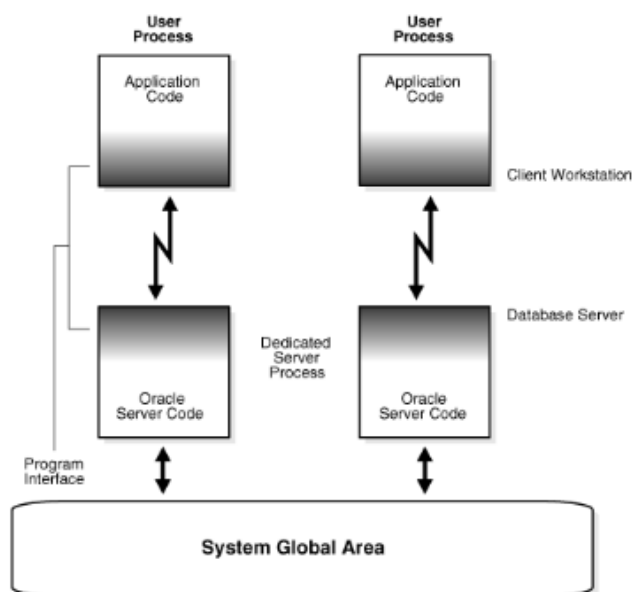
User Process

Application Code

User Process

Application Code

Client Workstation

Database Server

Dedicated Server Process

Oracle Server Code

Oracle Server Code

Program Interface

System Global Area